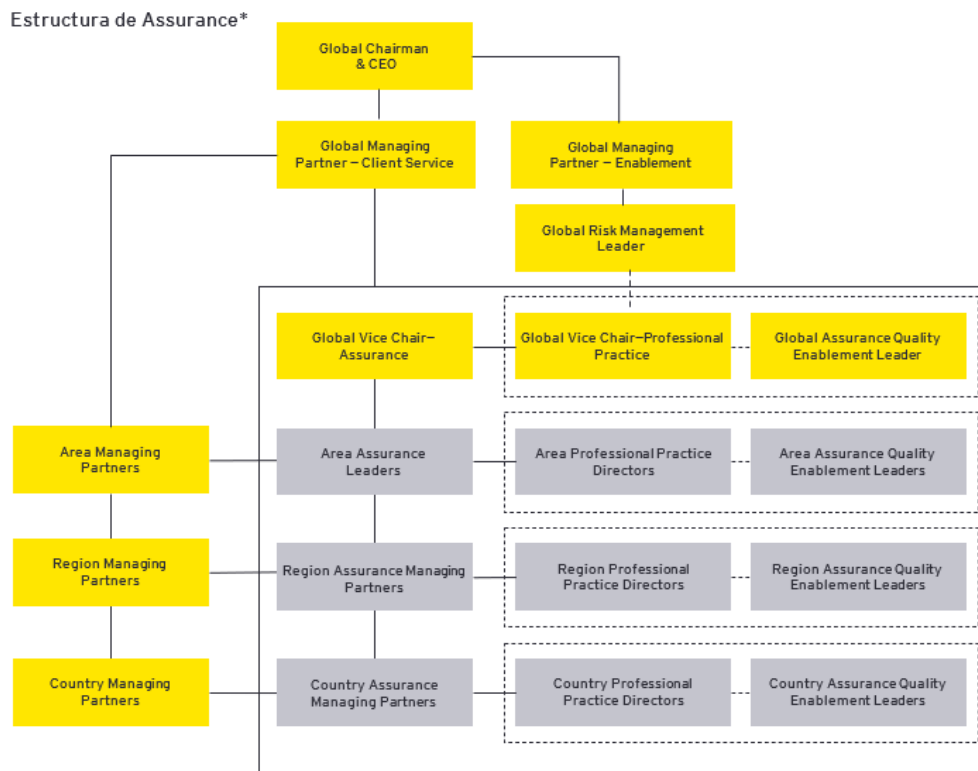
Estructura de Assurance*

Global Chairman & CEO

Global Managing Partner – Client Service

Global Managing Partner – Enablement

Global Risk Management Leader

Global Vice Chair– Assurance

Global Vice Chair–Professional Practice

Global Assurance Quality Enablement Leader

Area Managing Partners

Area Assurance Leaders

Area Professional Practice Directors

Area Assurance Quality Enablement Leaders

Region Managing Partners

Region Assurance Managing Partners

Region Professional Practice Directors

Region Assurance Quality Enablement Leaders

Country Managing Partners

Country Assurance Managing Partners

Country Professional Practice Directors

Country Assurance Quality Enablement Leaders